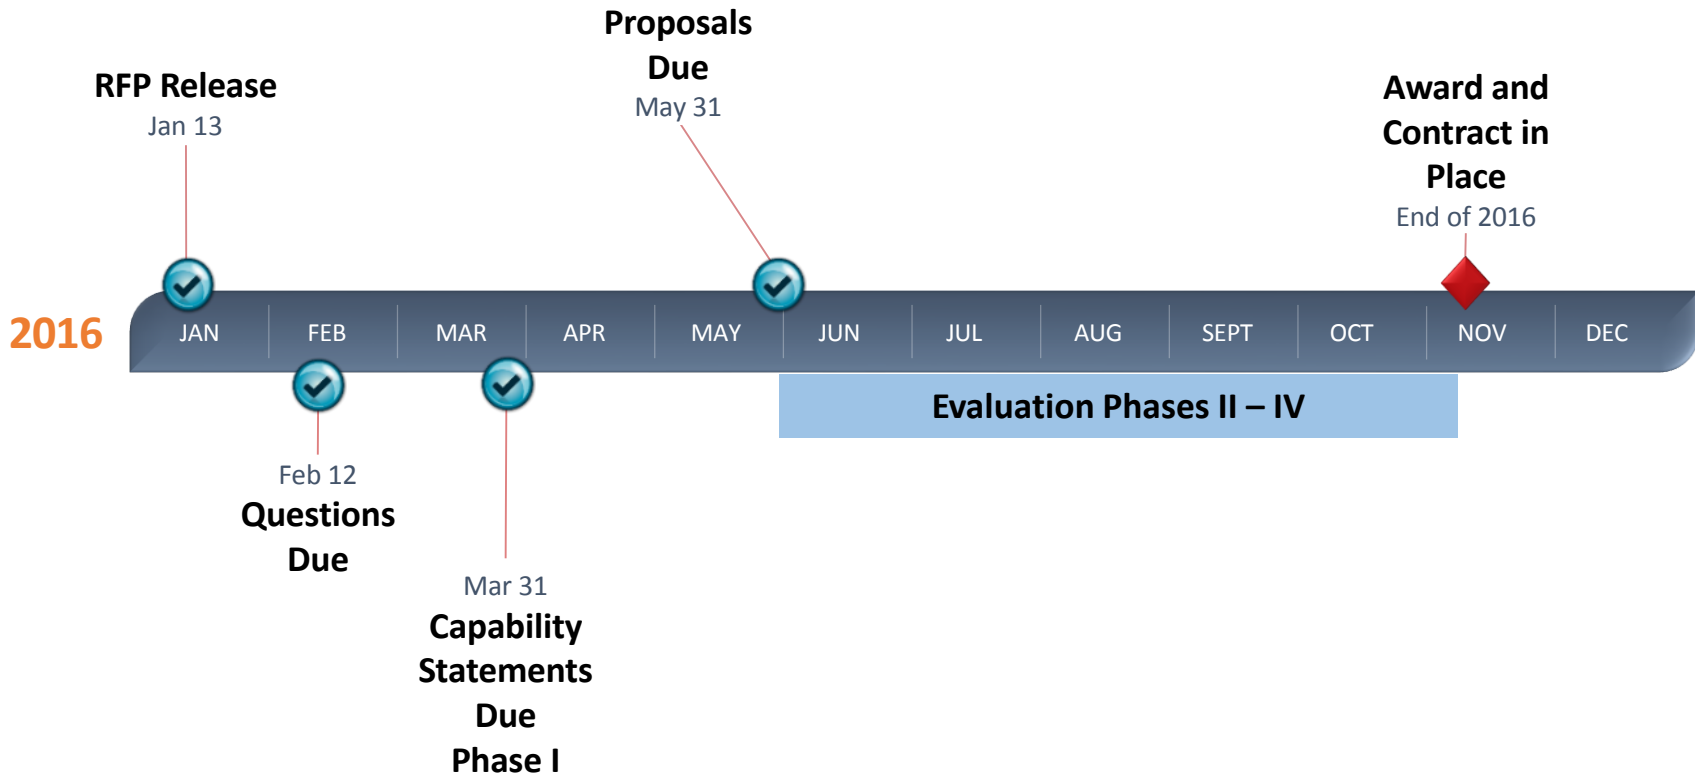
Proposals Due
May 31

RFP Release
Jan 13

Award and Contract in Place
End of 2016

2016

| JAN | FEB | MAR | APR | MAY | JUN | JUL | AUG | SEPT | OCT | NOV | DEC |
|---|---|---|---|---|---|---|---|---|---|---|---|

Evaluation Phases II – IV

Feb 12
Questions Due

Mar 31
Capability Statements Due
Phase I